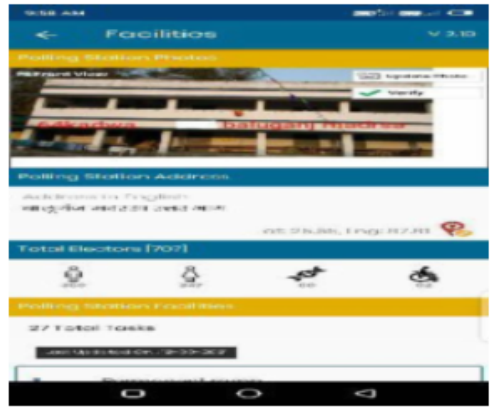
9:58 AM

Facilities

V 3.10

Polling Station Photos

Front View

Update Photo

Verify

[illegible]

Polling Station Address

Address in English

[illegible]

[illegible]

Total Electors [707]

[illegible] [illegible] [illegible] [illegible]

Polling Station Facilities

27 Total Tasks

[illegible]

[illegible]